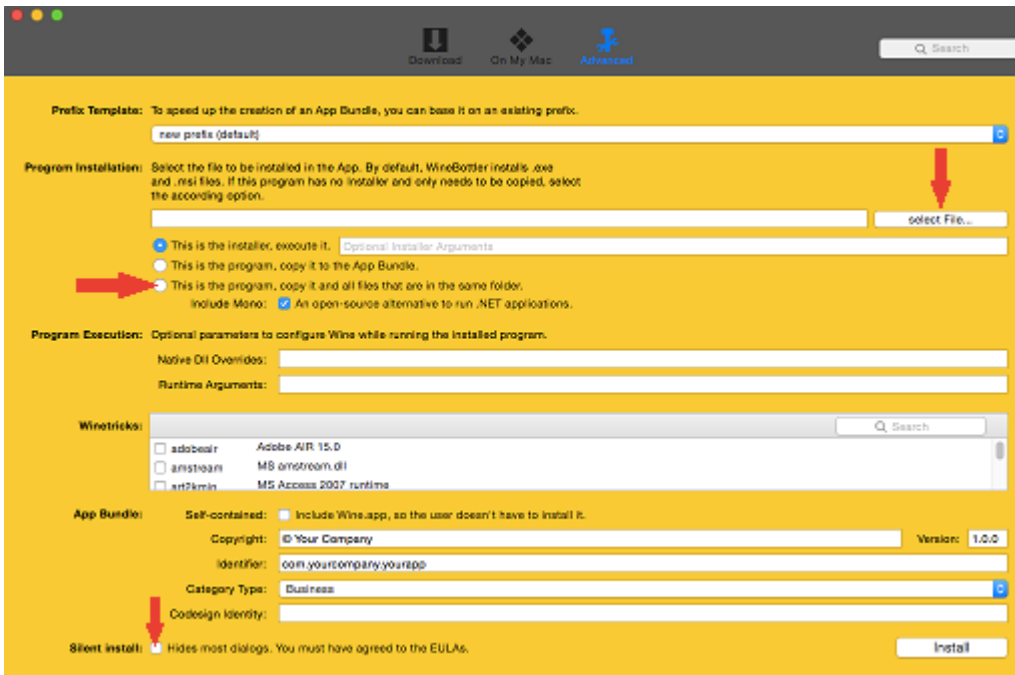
Download On My Mac Advanced

Search

Prefix Template: To speed up the creation of an App Bundle, you can base it on an existing prefix.

new prefix (default)

Program Installation: Select the file to be installed in the App. By default, WineBottler installs .exe and .msi files. If this program has no installer and only needs to be copied, select the according option.

select File...

This is the installer, execute it. Optional Installer Arguments

This is the program, copy it to the App Bundle.

This is the program, copy it and all files that are in the same folder.

Include Mono: An open-source alternative to run .NET applications.

Program Execution: Optional parameters to configure Wine while running the installed program.

Native Dll Overrides:

Runtime Arguments:

Winetricks:

Search

| | |
|---|---|
| adobeair | Adobe AIR 15.0 |
| amstream | MS amstream.dll |
| art2kmin | MS Access 2007 runtime |

App Bundle: Self-contained: Include Wine.app, so the user doesn't have to install it.

Copyright: © Your Company Version: 1.0.0

Identifier: com.yourcompany.yourapp

Category Type: Business

Codesign Identity:

Silent install: Hides most dialogs. You must have agreed to the EULAs.

Install